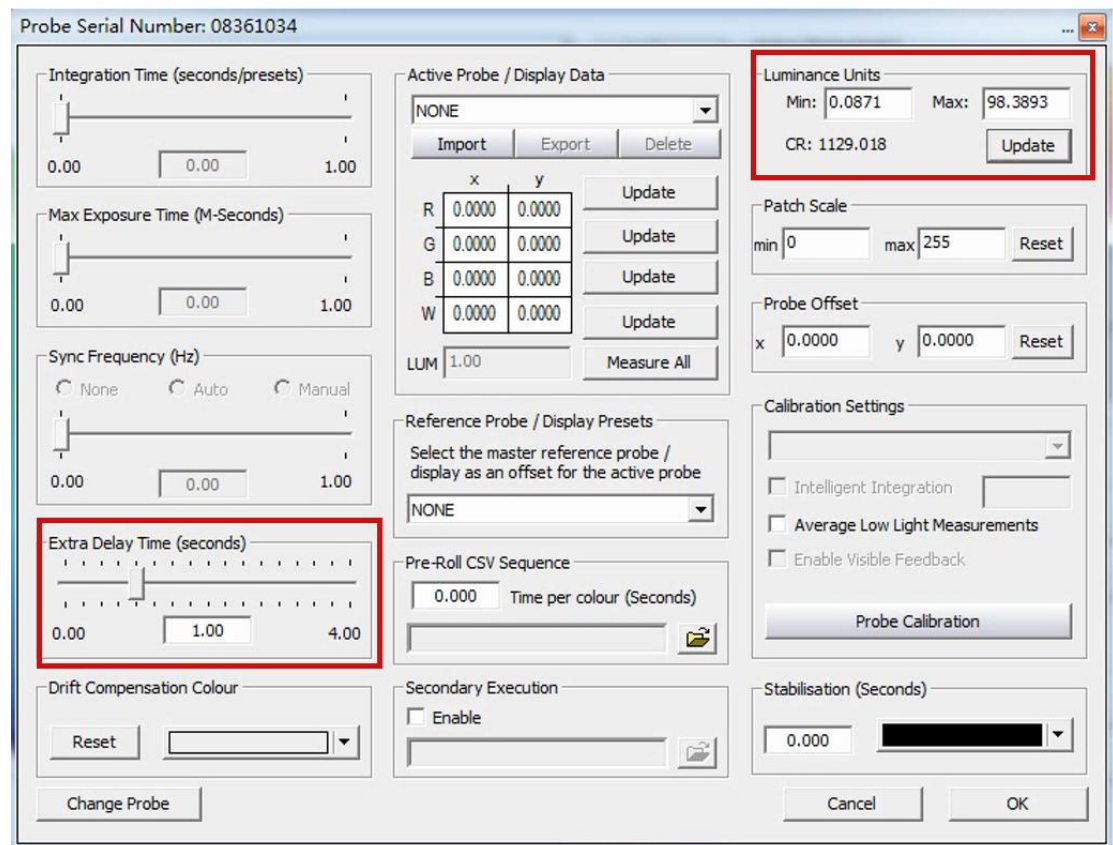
Probe Serial Number: 08361034

Integration Time (seconds/presets)
0.00 0.00 1.00

Max Exposure Time (M-Seconds)
0.00 0.00 1.00

Sync Frequency (Hz)
None Auto Manual
0.00 0.00 1.00

Extra Delay Time (seconds)
0.00 1.00 4.00

Drift Compensation Colour
Reset

Change Probe

Active Probe / Display Data
NONE
Import Export Delete

| | x | y |
|---|---|---|
| R | 0.0000 | 0.0000 |
| G | 0.0000 | 0.0000 |
| B | 0.0000 | 0.0000 |
| W | 0.0000 | 0.0000 |

Update
Update
Update
Update
LUM 1.00
Measure All

Reference Probe / Display Presets
Select the master reference probe / display as an offset for the active probe
NONE

Pre-Roll CSV Sequence
0.000 Time per colour (Seconds)

Secondary Execution
Enable

Luminance Units
Min: 0.0871 Max: 98.3893
CR: 1129.018
Update

Patch Scale
min 0 max 255 Reset

Probe Offset
x 0.0000 y 0.0000 Reset

Calibration Settings
Intelligent Integration
Average Low Light Measurements
Enable Visible Feedback
Probe Calibration

Stabilisation (Seconds)
0.000

Cancel
OK